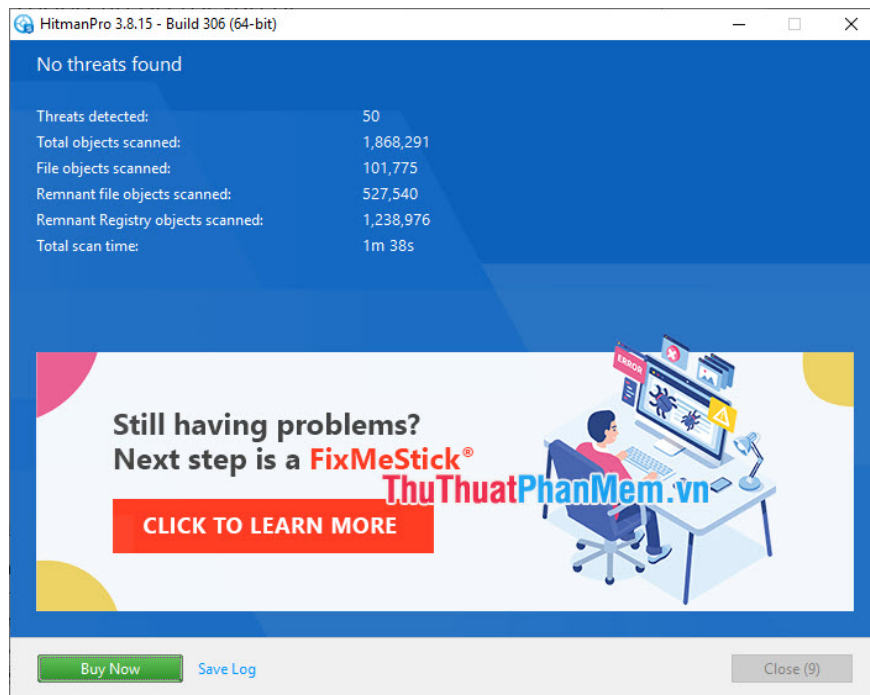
HitmanPro 3.8.15 - Build 306 (64-bit)

No threats found

| | |
|---|---|
| Threats detected: | 50 |
| Total objects scanned: | 1,868,291 |
| File objects scanned: | 101,775 |
| Remnant file objects scanned: | 527,540 |
| Remnant Registry objects scanned: | 1,238,976 |
| Total scan time: | 1m 38s |

ERROR

Still having problems?
Next step is a FixMeStick®

ThuThuatPhanMem.vn

CLICK TO LEARN MORE

Buy Now Save Log Close (9)